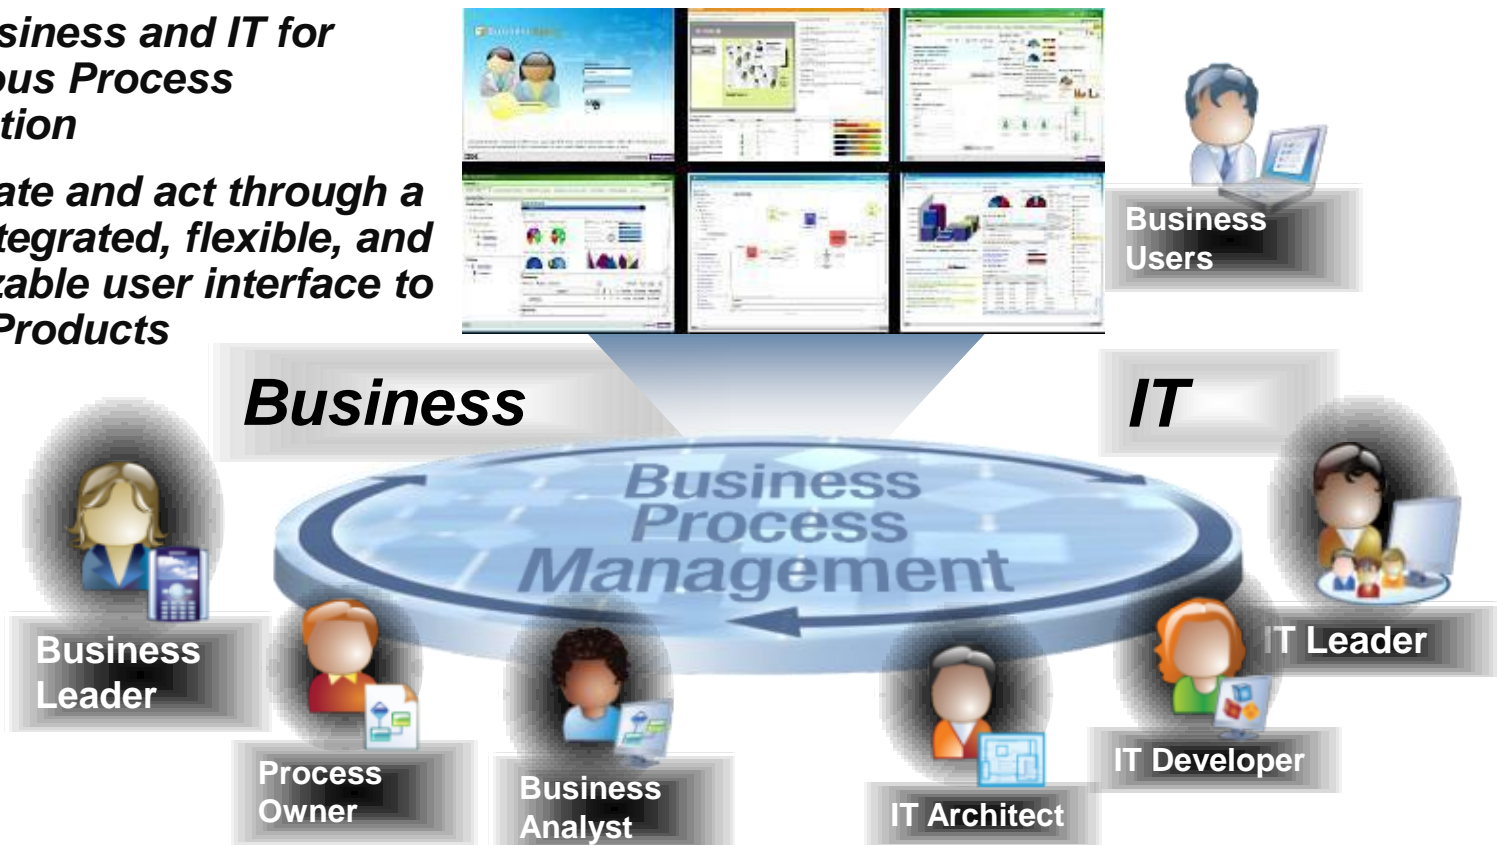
siness and IT for ous Process tion

ate and act through a tegrated, flexible, and zable user interface to Products

Business Users

Business

IT

Business Process Management

Business Leader

Process Owner

Business Analyst

IT Architect

IT Developer

IT Leader